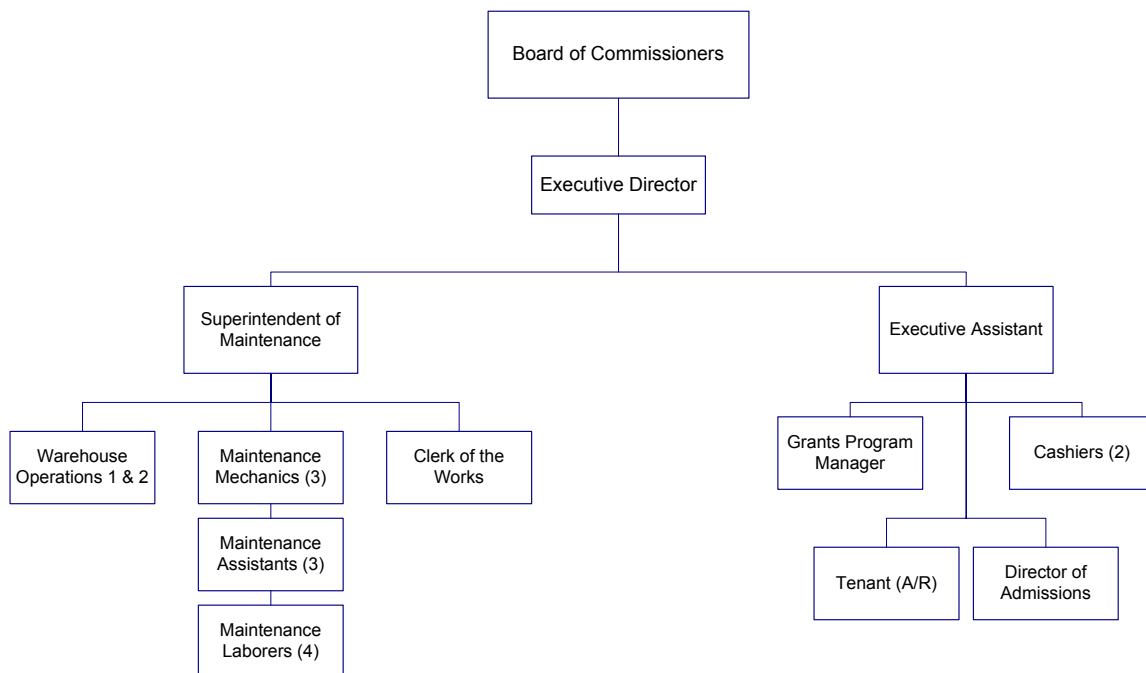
Board of Commissioners

Executive Director

Superintendent of Maintenance

Executive Assistant

Warehouse Operations 1 & 2

Maintenance Mechanics (3)

Clerk of the Works

Maintenance Assistants (3)

Maintenance Laborers (4)

Grants Program Manager

Cashiers (2)

Tenant (A/R)

Director of Admissions